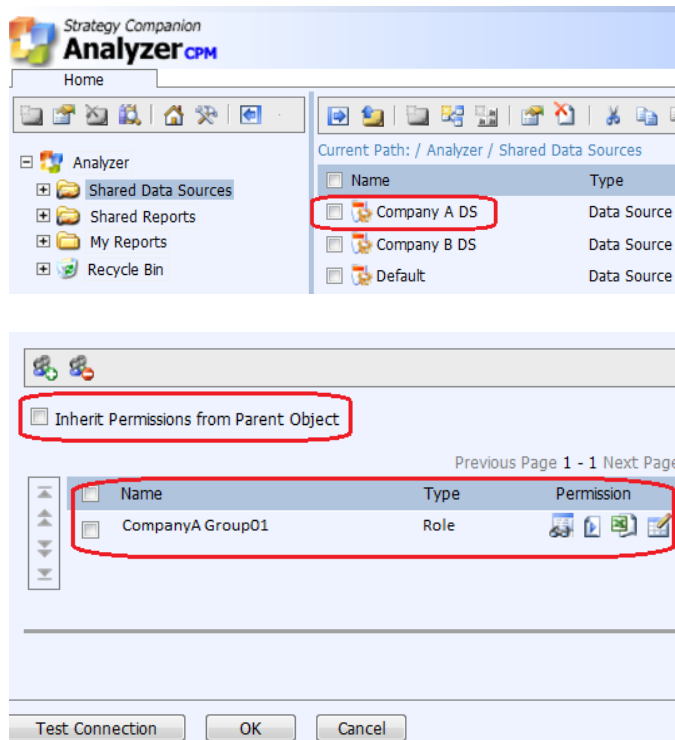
Strategy Companion
Analyzer CPM

Home

Analyzer
Shared Data Sources
Shared Reports
My Reports
Recycle Bin

Current Path: / Analyzer / Shared Data Sources

| Name | Type |
|---|---|
| Company A DS | Data Source |
| Company B DS | Data Source |
| Default | Data Source |

Inherit Permissions from Parent Object

Previous Page 1 - 1 Next Page

| Name | Type | Permission |
|---|---|---|
| CompanyA Group01 | Role | |

Test Connection
OK
Cancel